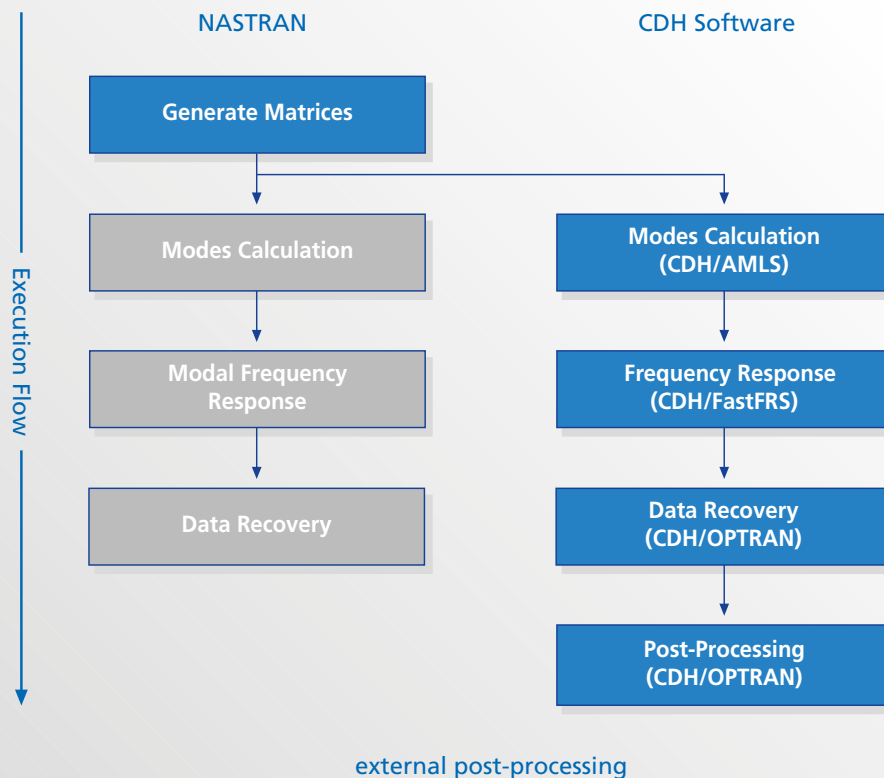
Execution Flow

NASTRAN

CDH Software

Generate Matrices

Modes Calculation

Modes Calculation (CDH/AMLS)

Modal Frequency Response

Frequency Response (CDH/FastFRS)

Data Recovery

Data Recovery (CDH/OPTRAN)

Post-Processing (CDH/OPTRAN)

external post-processing